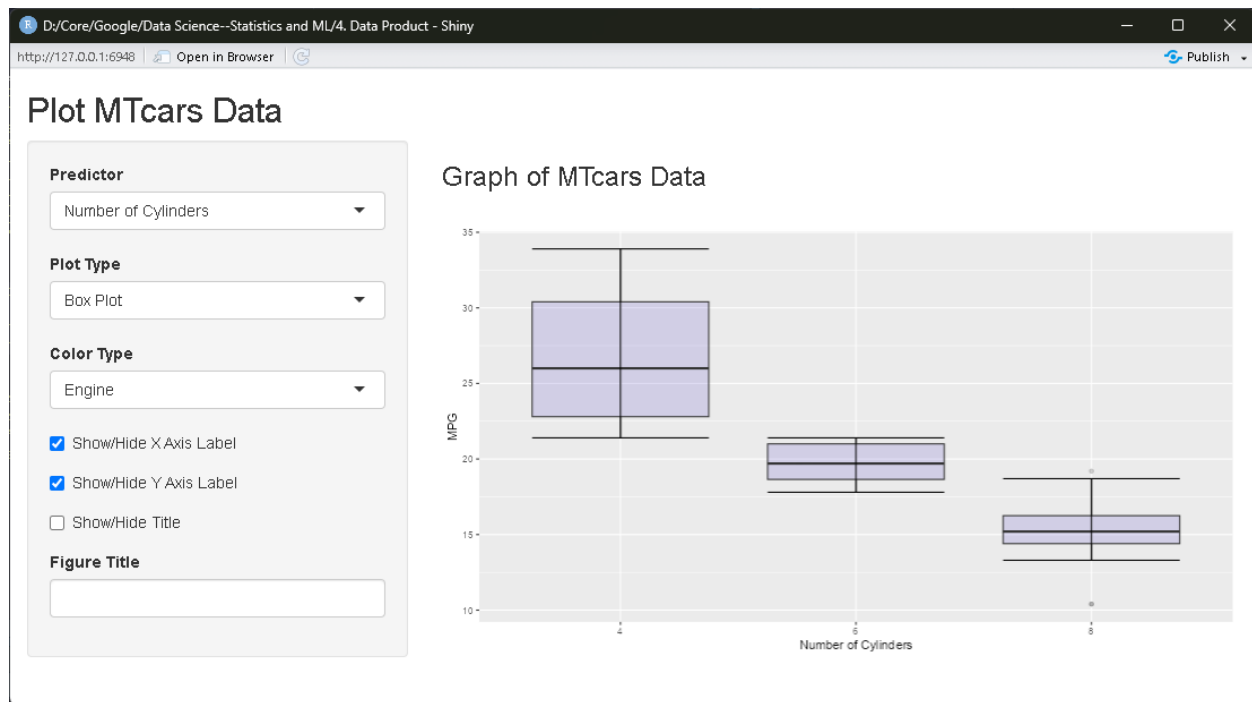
D:/Core/Google/Data Science--Statistics and ML/4. Data Product - Shiny

http://127.0.0.1:6948 Open in Browser

Publish

Plot MTcars Data

Predictor

Number of Cylinders

Plot Type

Box Plot

Color Type

Engine

Show/Hide X Axis Label

Show/Hide Y Axis Label

Show/Hide Title

Figure Title

Graph of MTcars Data

35

30

25

20

15

10

MPG

4

6

8

Number of Cylinders